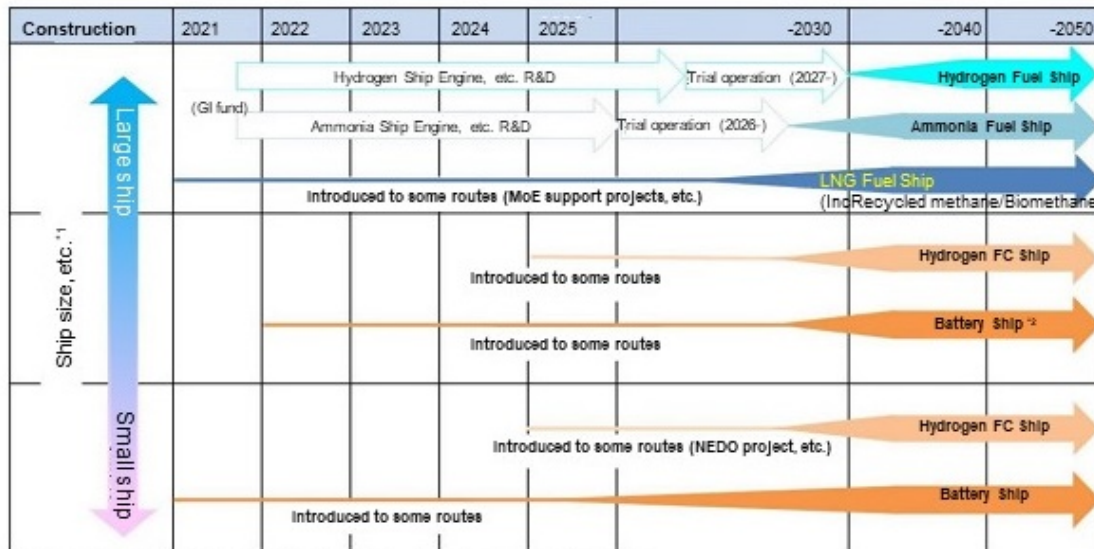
| Construction | 2021 | 2022 | 2023 | 2024 | 2025 | -2030 | -2040 | -2050 |
|---|---|---|---|---|---|---|---|---|

Hydrogen Ship Engine, etc. R&D
Trial operation (2027-)
Hydrogen Fuel Ship
(GI fund)
Ammonia Ship Engine, etc. R&D
Trial operation (2026-)
Ammonia Fuel Ship
Large ship
LNG Fuel Ship
Introduced to some routes (MoE support projects, etc.)
(IncRecycled methane/Biomethane

Ship size, etc. *1

Hydrogen FC Ship
Introduced to some routes
Battery Ship *2
Introduced to some routes

Small ship
Hydrogen FC Ship
Introduced to some routes (NEDO project, etc.)
Battery Ship
Introduced to some routes